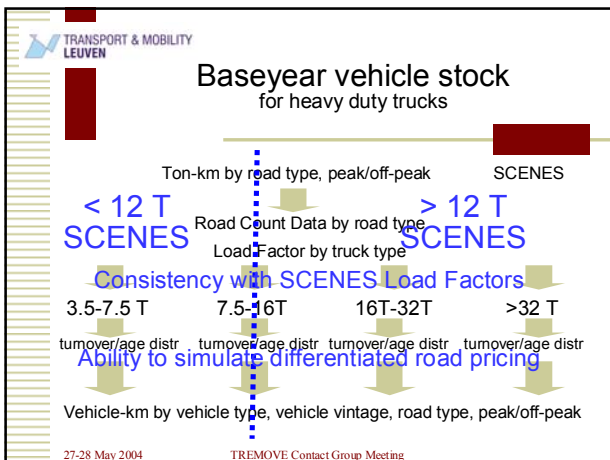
TRANSPORT & MOBILITY LEUVEN

Baseyear vehicle stock
for heavy duty trucks

Ton-km by road type, peak/off-peak

SCENES

< 12 T SCENES

Road Count Data by road type

> 12 T SCENES

Load Factor by truck type

Consistency with SCENES Load Factors

3.5-7.5 T

7.5-16T

16T-32T

>32 T

turnover/age distr

turnover/age distr

turnover/age distr

turnover/age distr

Ability to simulate differentiated road pricing

Vehicle-km by vehicle type, vehicle vintage, road type, peak/off-peak

27-28 May 2004

TREMOVE Contact Group Meeting